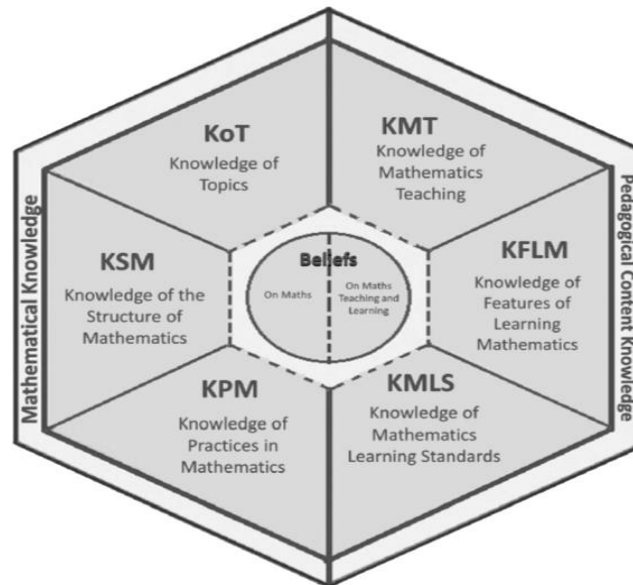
Mathematical Knowledge

KoT
Knowledge of Topics

KSM
Knowledge of the Structure of Mathematics

KPM
Knowledge of Practices in Mathematics

Beliefs
On Maths
On Maths Teaching and Learning

KMT
Knowledge of Mathematics Teaching

KFLM
Knowledge of Features of Learning Mathematics

KMLS
Knowledge of Mathematics Learning Standards

Pedagogical Content Knowledge